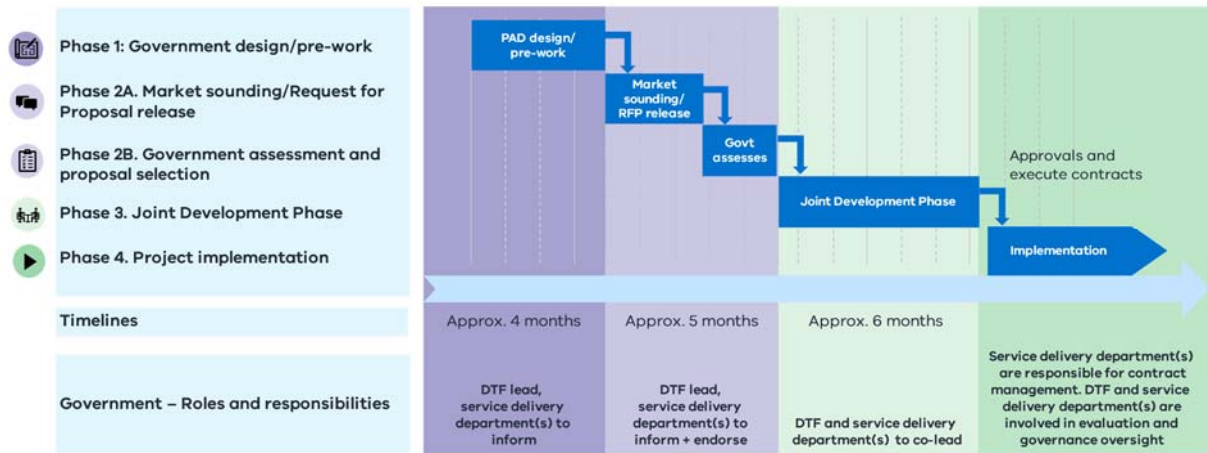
Phase 1: Government design/pre-work

Phase 2A. Market sounding/Request for Proposal release

Phase 2B. Government assessment and proposal selection

Phase 3. Joint Development Phase

Phase 4. Project implementation

PAD design/ pre-work

Market sounding/ RFP release

Govt assesses

Joint Development Phase

Approvals and execute contracts

Implementation

Timelines

Approx. 4 months

Approx. 5 months

Approx. 6 months

Government – Roles and responsibilities

DTF lead, service delivery department(s) to inform

DTF lead, service delivery department(s) to inform + endorse

DTF and service delivery department(s) to co-lead

Service delivery department(s) are responsible for contract management. DTF and service delivery department(s) are involved in evaluation and governance oversight